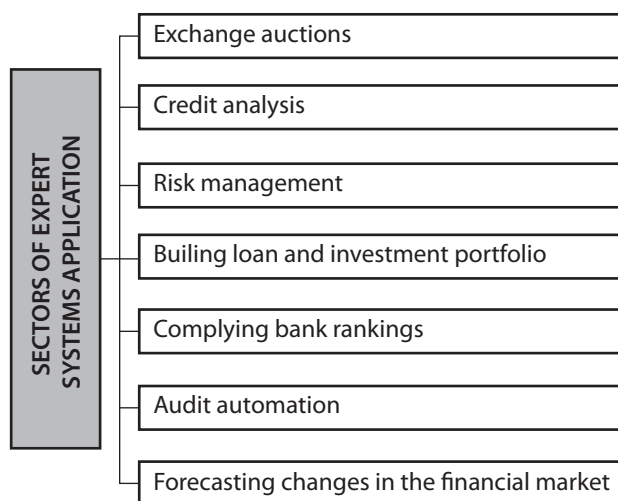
SECTORS OF EXPERT SYSTEMS APPLICATION

Exchange auctions

Credit analysis

Risk management

Builing loan and investment portfolio

Complying bank rankings

Audit automation

Forecasting changes in the financial market